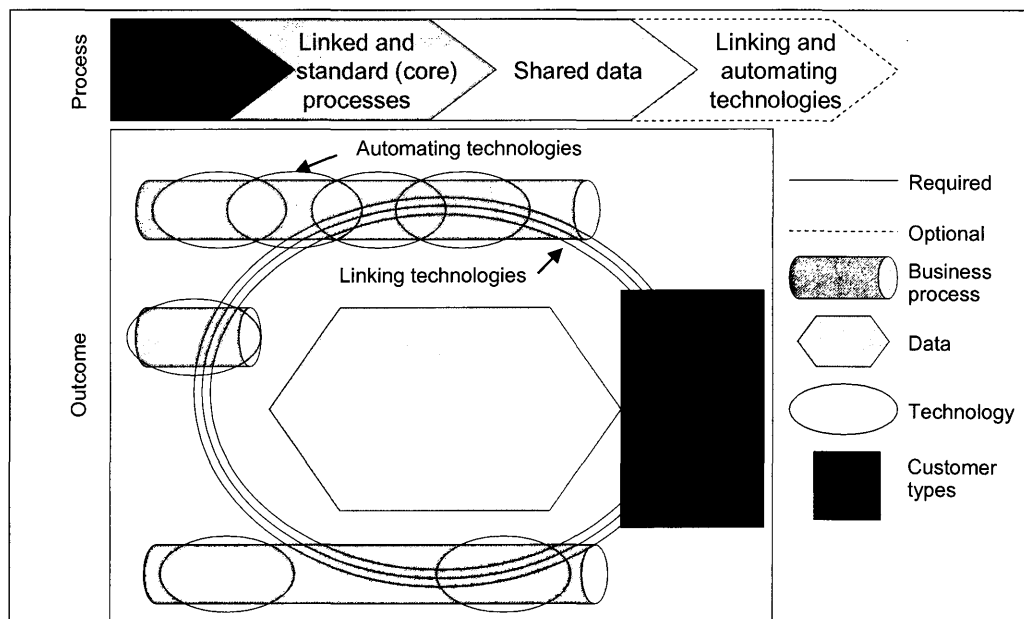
Process

Linked and standard (core) processes

Shared data

Linking and automating technologies

Outcome

Automating technologies

Linking technologies

Required

Optional

Business process

Data

Technology

Customer types